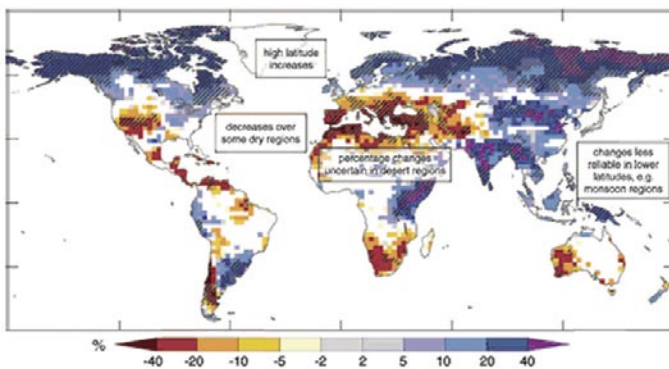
high latitude increases

decreases over some dry regions

percentage changes uncertain in desert regions

changes less reliable in lower latitudes, e.g. monsoon regions

% -40 -20 -10 -5 -2 2 5 10 20 40